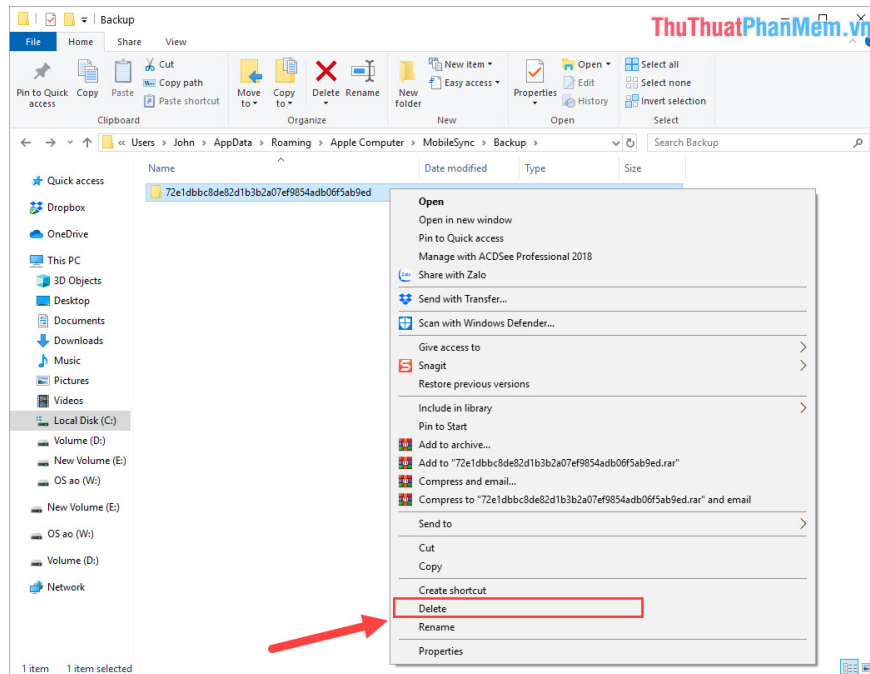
Backup

ThuThuatPhanMem.vn

File Home Share View

Pin to Quick access
Copy
Paste
Cut
Copy path
Paste shortcut
Clipboard

Move to
Copy to
Delete
Rename
Organize

New folder
New item
Easy access
New

Properties
Open
Edit
History
Open

Select all
Select none
Invert selection
Select

« Users › John › AppData › Roaming › Apple Computer › MobileSync › Backup ›

Search Backup

Name
Date modified
Type
Size

Quick access
Dropbox
OneDrive
This PC
3D Objects
Desktop
Documents
Downloads
Music
Pictures
Videos
Local Disk (C:)
Volume (D:)
New Volume (E:)
OS ao (W:)
New Volume (E:)
OS ao (W:)
Volume (D:)
Network

72e1dbbc8de82d1b3b2a07ef9854adb06f5ab9ed

Open
Open in new window
Pin to Quick access
Manage with ACDSee Professional 2018
Share with Zalo
Send with Transfer...
Scan with Windows Defender...
Give access to
Snagit
Restore previous versions
Include in library
Pin to Start
Add to archive...
Add to "72e1dbbc8de82d1b3b2a07ef9854adb06f5ab9ed.rar"
Compress and email...
Compress to "72e1dbbc8de82d1b3b2a07ef9854adb06f5ab9ed.rar" and email
Send to
Cut
Copy
Create shortcut
Delete
Rename
Properties

1 item 1 item selected